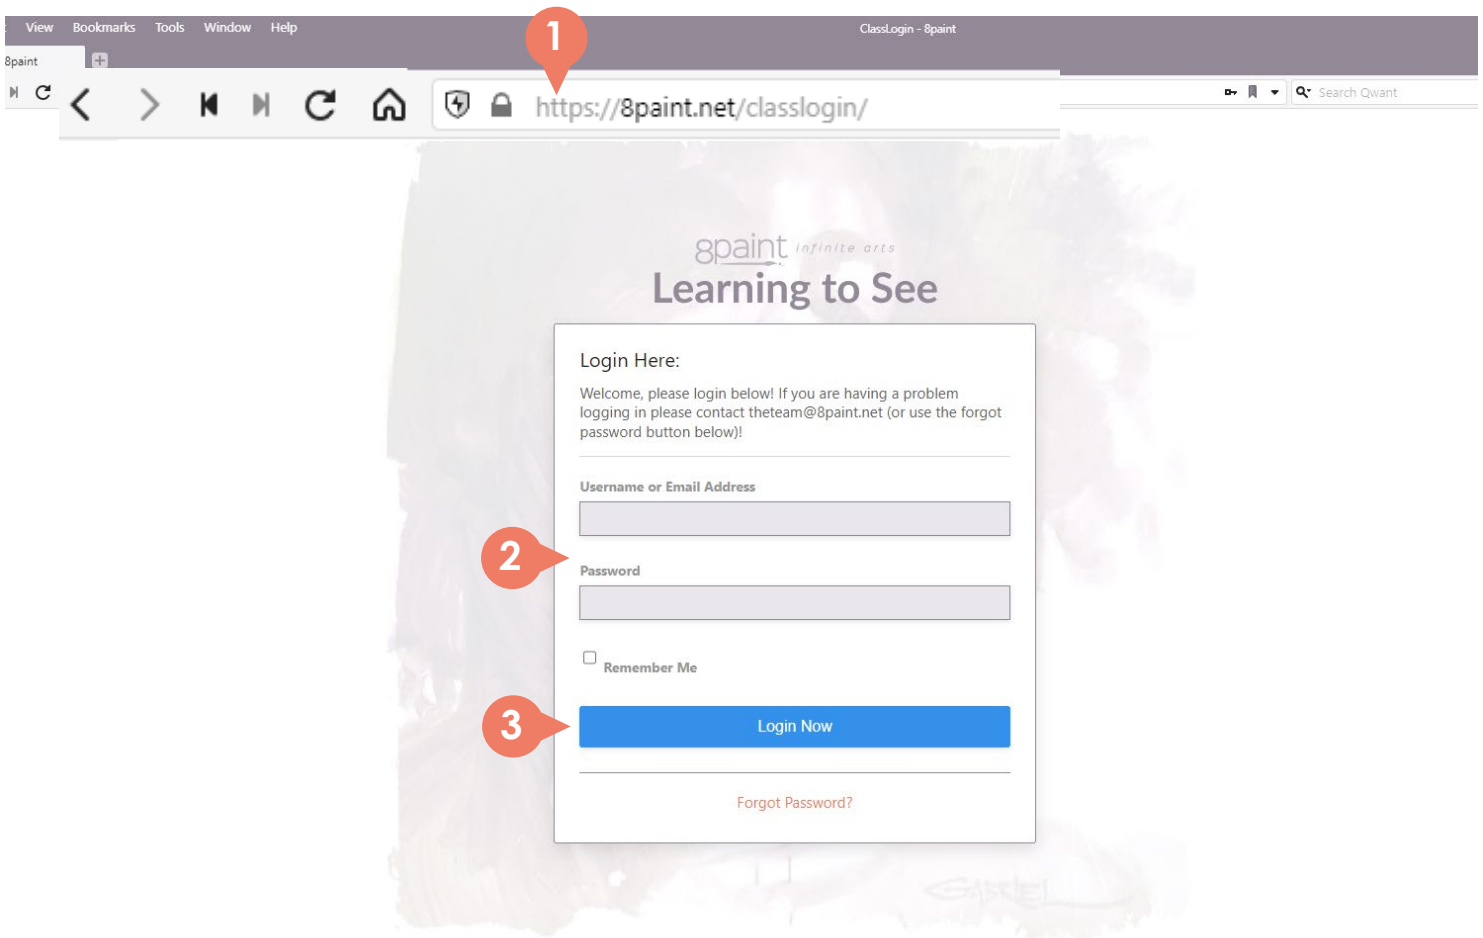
View Bookmarks Tools Window Help

ClassLogin - 8paint

8paint

1

https://8paint.net/classlogin/

Search Qwant

8paint infinite arts
Learning to See

Login Here:

Welcome, please login below! If you are having a problem logging in please contact theteam@8paint.net (or use the forgot password button below)!

Username or Email Address

2

Password

Remember Me

3

Login Now

Forgot Password?